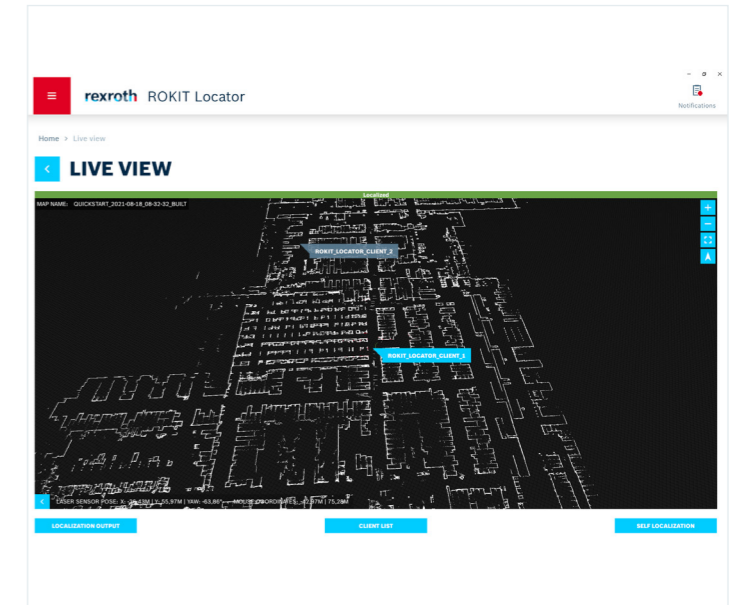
rexroth ROKIT Locator

Notifications

Home > Live view

LIVE VIEW

Localized

MAP NAME: QUICKSTART_2021-08-18_08-32-32_BUILT

ROKIT_LOCATOR_CLIENT_2

ROKIT_LOCATOR_CLIENT_1

LASER SENSOR POSE: X: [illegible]M | Y: 55,97M | YAW: -63,86° — MOUSE COORDINATES: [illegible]M | 75,29M

LOCALIZATION OUTPUT

CLIENT LIST

SELF LOCALIZATION